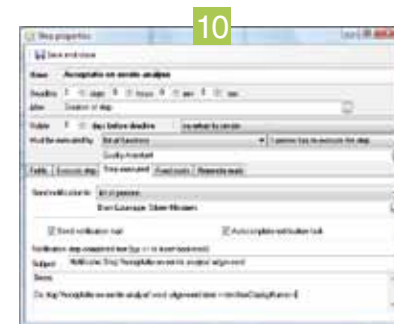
10

Step properties

Save and close

Name: Acceptable on onsite analyse

Deadline: 1 days 0 hours 0 min 0 sec

Alias: Creation of step

Visible: 1 days before deadline

Must be executed by: list of functions

Quality Assistant

Fields | Execute step | Step executed | Fixed texts | Reminder mails

Send notification to: list of persons

Bent Gunnarsen; Gitte Nielsen

Send notification mail

Notification step completed time (hh:mm):

Subject: Notification: Step 'Acceptable on onsite analyse' completed

Dear,

On step 'Acceptable on onsite analyse' was completed

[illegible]